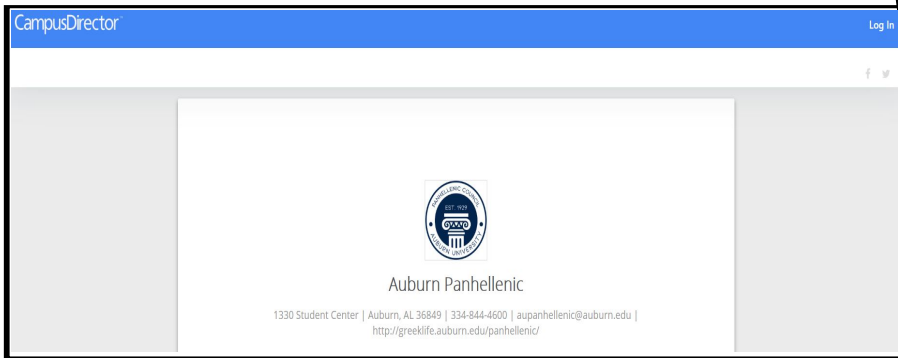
CampusDirector

Log In

f

PANHELLENIC COUNCIL
EST 1929
AUBURN UNIVERSITY

Auburn Panhellenic

1330 Student Center | Auburn, AL 36849 | 334-844-4600 | aupanhellenic@auburn.edu | http://greeklife.auburn.edu/panhellenic/